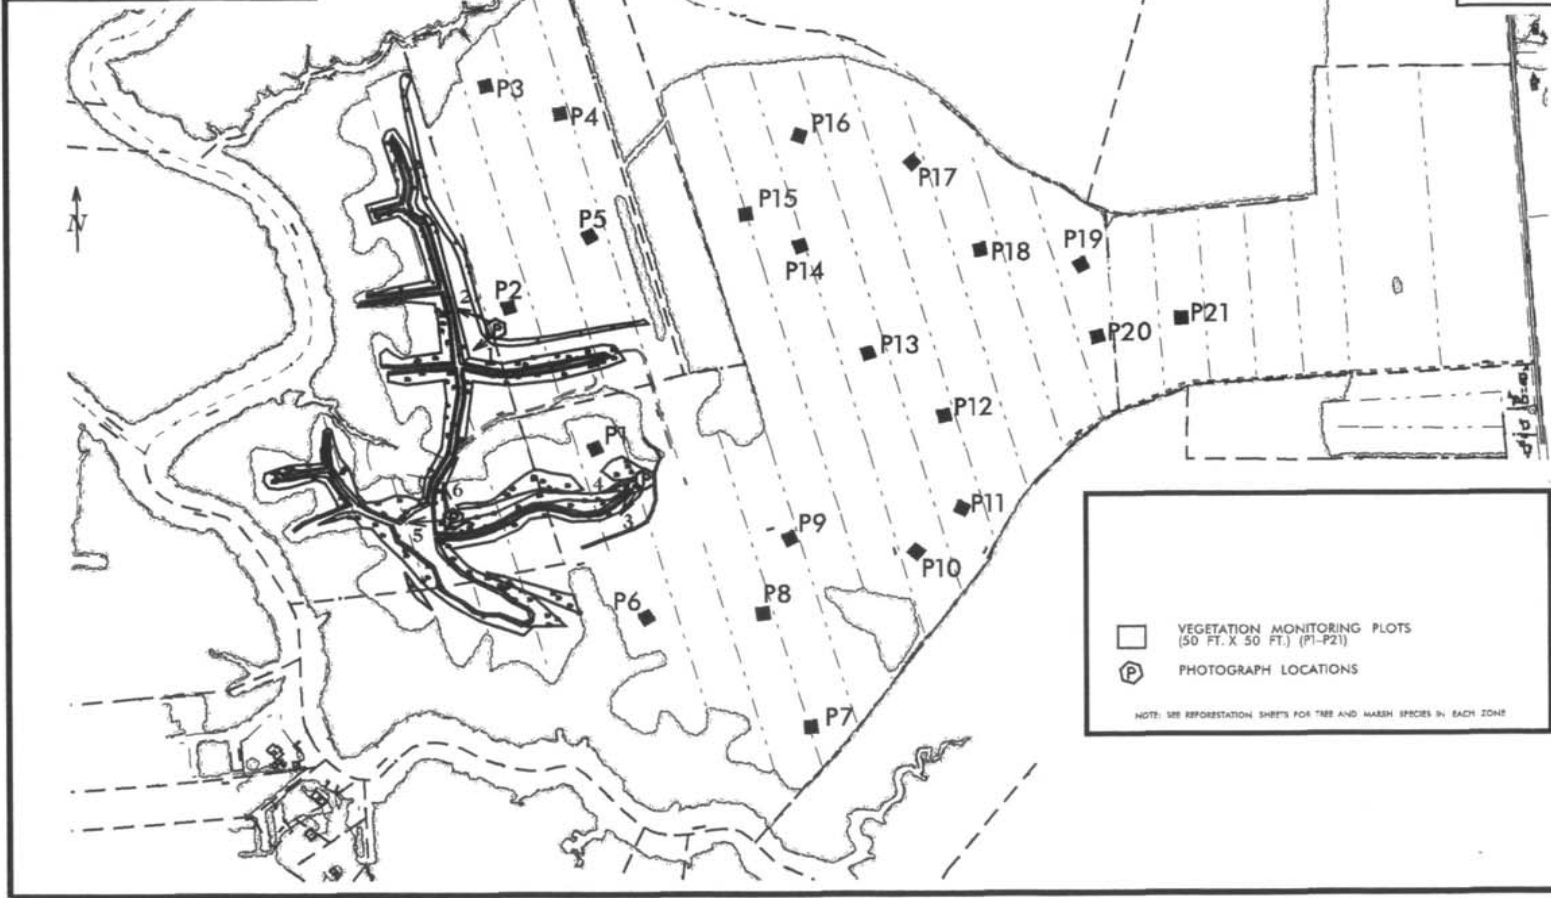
N

P3
P4
P16
P17
P15
P5
P14
P18
P19
P2
P21
P20
P13
P12
P1
P11
P9
P10
P8
P6
P7

2
6
4
5
3

VEGETATION MONITORING PLOTS (50 FT. X 50 FT.) (P1–P21)
P PHOTOGRAPH LOCATIONS

NOTE: SEE REFORESTATION SHEETS FOR TREE AND MARSH SPECIES IN EACH ZONE